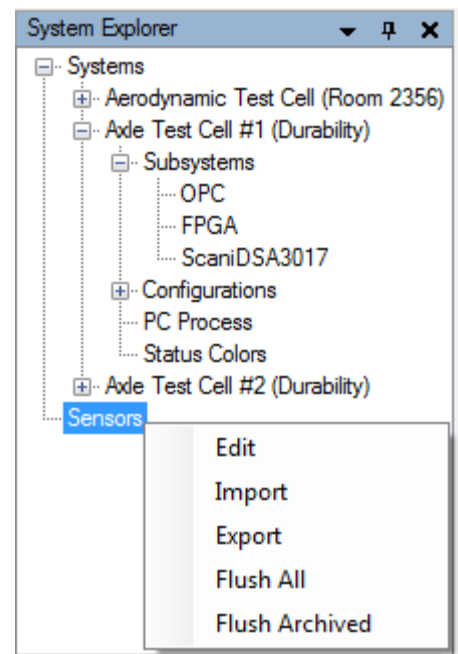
System Explorer

Systems
Aerodynamic Test Cell (Room 2356)
Axle Test Cell #1 (Durability)
Subsystems
OPC
FPGA
ScaniDSA3017
Configurations
PC Process
Status Colors
Axle Test Cell #2 (Durability)
Sensors

Edit
Import
Export
Flush All
Flush Archived